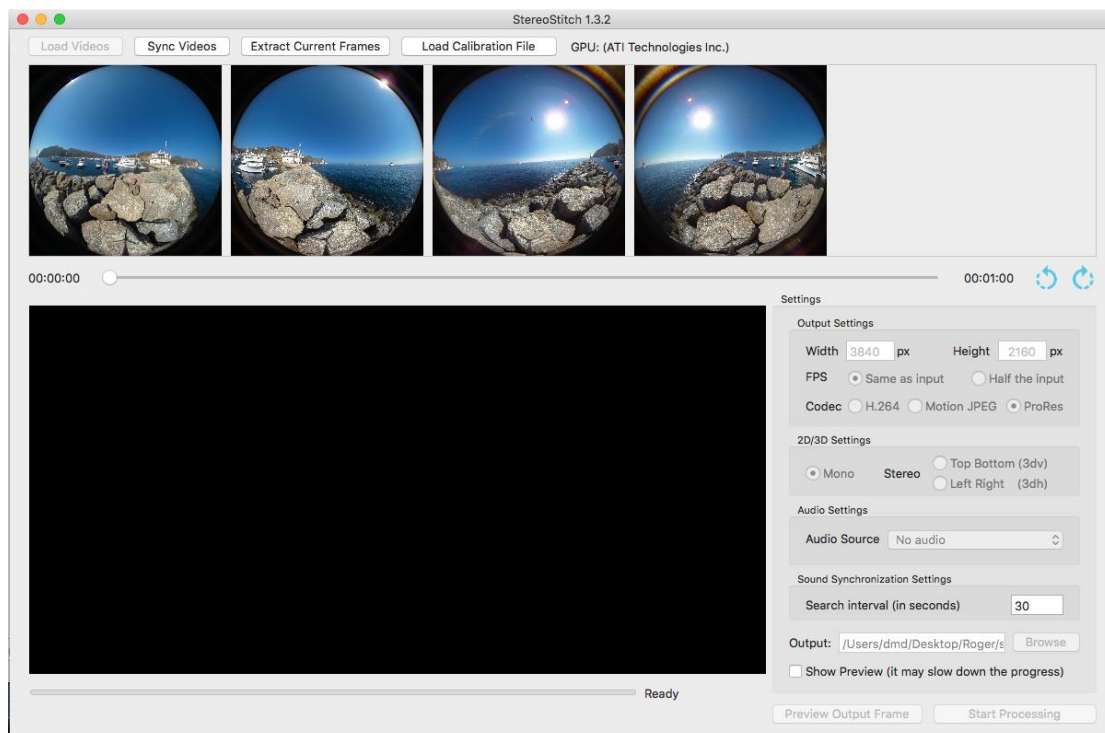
StereoStitch 1.3.2

Load Videos | Sync Videos | Extract Current Frames | Load Calibration File | GPU: (ATI Technologies Inc.)

00:00:00

00:01:00

Settings

Output Settings

Width 3840 px Height 2160 px

FPS Same as input Half the input

Codec H.264 Motion JPEG ProRes

2D/3D Settings

Mono Stereo Top Bottom (3dv) Left Right (3dh)

Audio Settings

Audio Source No audio

Sound Synchronization Settings

Search interval (in seconds) 30

Output: /Users/dmd/Desktop/Roger/s Browse

Show Preview (it may slow down the progress)

Ready

Preview Output Frame | Start Processing